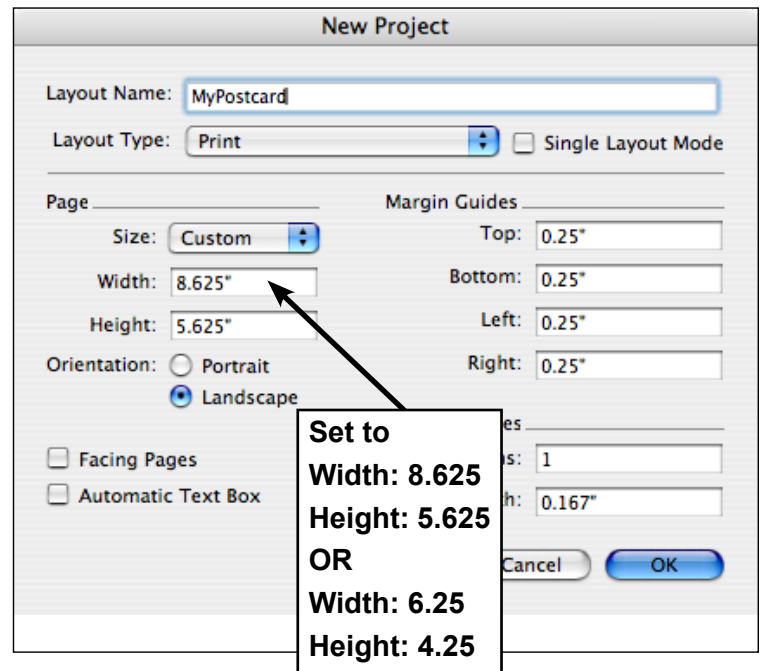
New Project

Layout Name: MyPostcard

Layout Type: Print

Single Layout Mode

Page

Size: Custom

Width: 8.625"

Height: 5.625"

Orientation: Portrait

Landscape

Facing Pages

Automatic Text Box

Margin Guides

Top: 0.25"

Bottom: 0.25"

Left: 0.25"

Right: 0.25"

es

s: 1

h: 0.167"

Cancel

OK

Set to
Width: 8.625
Height: 5.625
OR
Width: 6.25
Height: 4.25